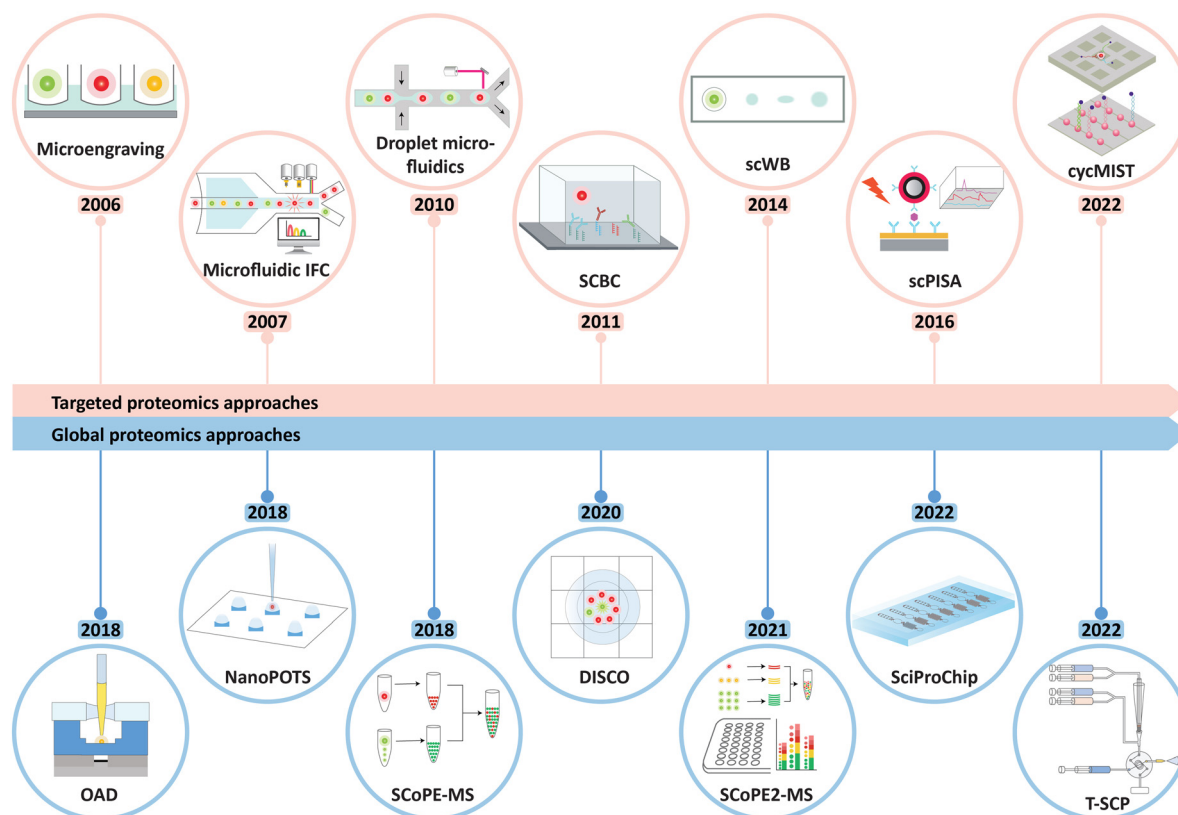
Microengraving

2006

Microfluidic IFC

2007

Droplet microfluidics

2010

SCBC

2011

scWB

2014

scPISA

2016

cycMIST

2022

Targeted proteomics approaches

Global proteomics approaches

2018

OAD

2018

NanoPOTS

2018

SCoPE-MS

2020

DISCO

2021

SCoPE2-MS

2022

SciProChip

2022

T-SCP